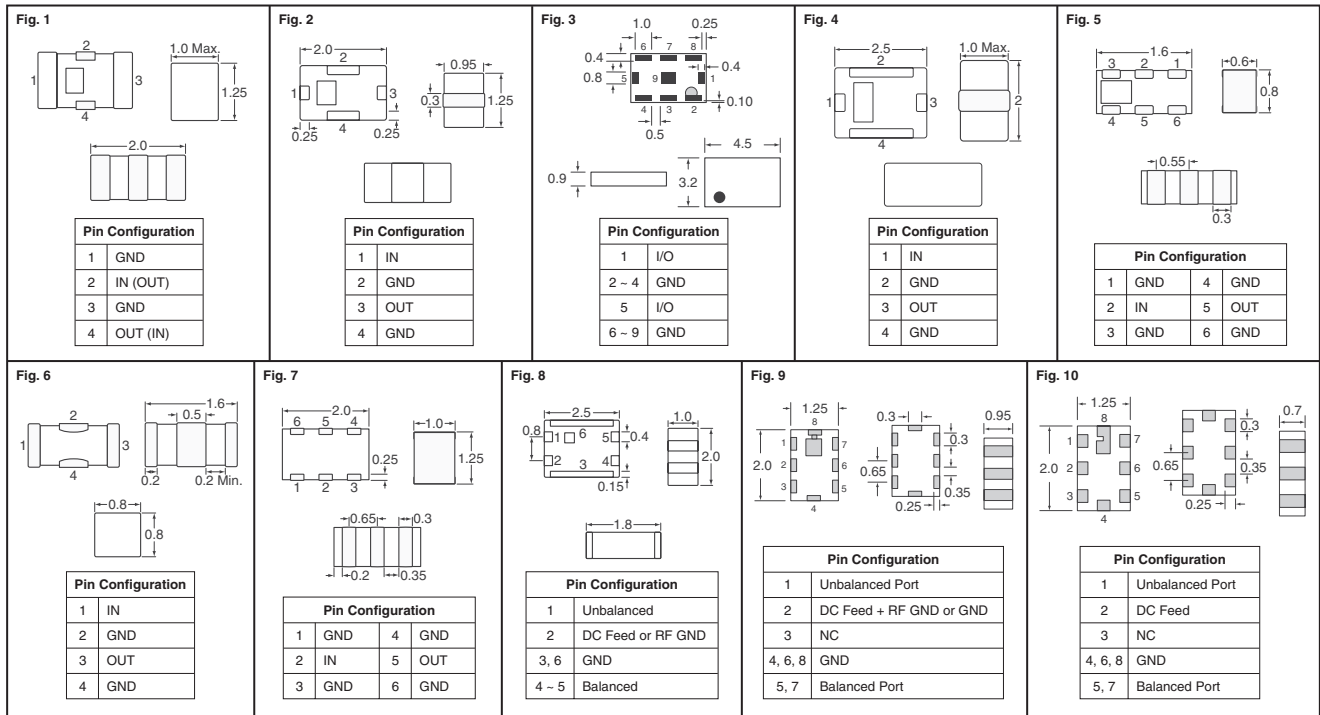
Fig. 1

2
1.0 Max.
1
3
1.25
4
2.0

| Pin Configuration | |
|---|---|
| 1 | GND |
| 2 | IN (OUT) |
| 3 | GND |
| 4 | OUT (IN) |

Fig. 2

2.0
2
0.95
1
3
0.3
1.25
0.25
4
0.25

| Pin Configuration | |
|---|---|
| 1 | IN |
| 2 | GND |
| 3 | OUT |
| 4 | GND |

Fig. 3

1.0
0.25
6 7 8
0.4
0.4
0.8
5
9
1
4 3 2
0.10
0.5
4.5
0.9
3.2

| Pin Configuration | |
|---|---|
| 1 | I/O |
| 2 ~ 4 | GND |
| 5 | I/O |
| 6 ~ 9 | GND |

Fig. 4

2.5
2
1.0 Max.
1
3
2
4

| Pin Configuration | |
|---|---|
| 1 | IN |
| 2 | GND |
| 3 | OUT |
| 4 | GND |

Fig. 5

1.6
3 2 1
0.6
0.8
4 5 6
0.55
0.3

| Pin Configuration | | | |
|---|---|---|---|
| 1 | GND | 4 | GND |
| 2 | IN | 5 | OUT |
| 3 | GND | 6 | GND |

Fig. 6

1.6
2
0.5
1
3
4
0.2
0.2 Min.
0.8
0.8

| Pin Configuration | |
|---|---|
| 1 | IN |
| 2 | GND |
| 3 | OUT |
| 4 | GND |

Fig. 7

2.0
6 5 4
1.0
0.25
1.25
1 2 3
0.65
0.3
0.2
0.35

| Pin Configuration | | | |
|---|---|---|---|
| 1 | GND | 4 | GND |
| 2 | IN | 5 | OUT |
| 3 | GND | 6 | GND |

Fig. 8

2.5
1.0
0.8
1
6
5
0.4
2.0
2
3
4
0.15
1.8

| Pin Configuration | |
|---|---|
| 1 | Unbalanced |
| 2 | DC Feed or RF GND |
| 3, 6 | GND |
| 4 ~ 5 | Balanced |

Fig. 9

1.25
8
0.3
0.95
1
7
0.3
2.0
2
6
0.65
3
5
0.35
4
0.25

| Pin Configuration | |
|---|---|
| 1 | Unbalanced Port |
| 2 | DC Feed + RF GND or GND |
| 3 | NC |
| 4, 6, 8 | GND |
| 5, 7 | Balanced Port |

Fig. 10

1.25
8
0.7
1
7
0.3
2.0
2
6
0.65
0.35
3
5
4
0.25

| Pin Configuration | |
|---|---|
| 1 | Unbalanced Port |
| 2 | DC Feed |
| 3 | NC |
| 4, 6, 8 | GND |
| 5, 7 | Balanced Port |